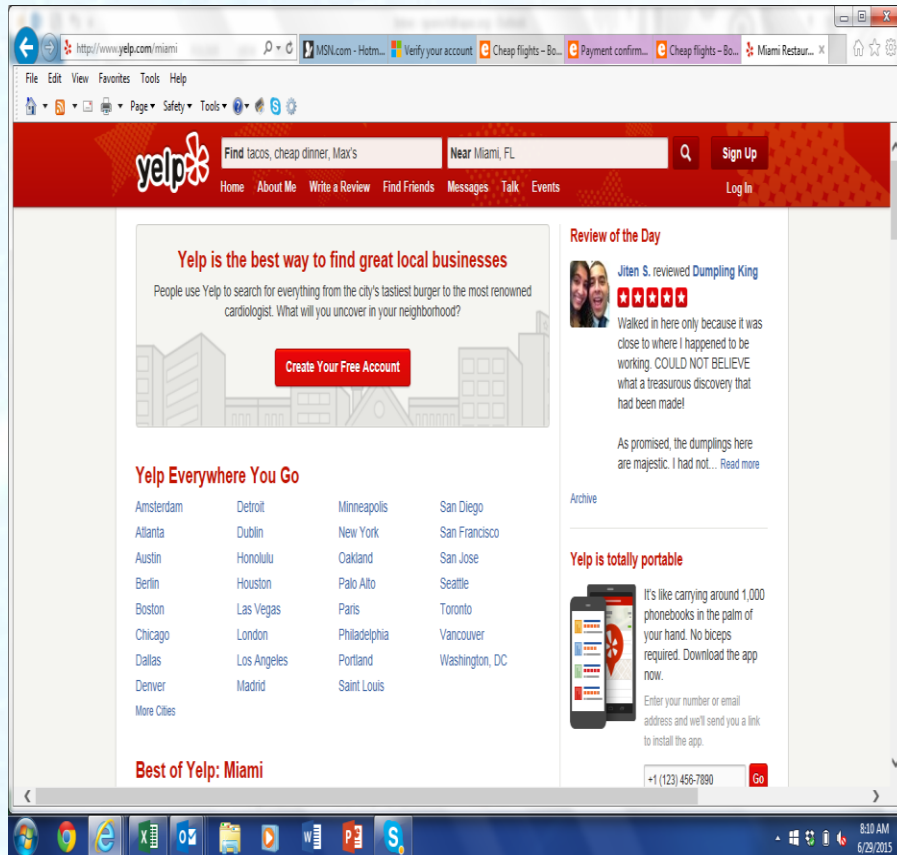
http://www.yelp.com/miami | MSN.com - Hotm... | Verify your account | Cheap flights – Bo... | Payment confirm... | Cheap flights – Bo... | Miami Restaur... ×

File Edit View Favorites Tools Help

Page ▾ Safety ▾ Tools ▾

yelp

Find tacos, cheap dinner, Max's

Near Miami, FL

Sign Up

Home About Me Write a Review Find Friends Messages Talk Events

Log In

Yelp is the best way to find great local businesses

People use Yelp to search for everything from the city's tastiest burger to the most renowned cardiologist. What will you uncover in your neighborhood?

Create Your Free Account

Yelp Everywhere You Go

| | | | |
|---|---|---|---|
| Amsterdam | Detroit | Minneapolis | San Diego |
| Atlanta | Dublin | New York | San Francisco |
| Austin | Honolulu | Oakland | San Jose |
| Berlin | Houston | Palo Alto | Seattle |
| Boston | Las Vegas | Paris | Toronto |
| Chicago | London | Philadelphia | Vancouver |
| Dallas | Los Angeles | Portland | Washington, DC |
| Denver | Madrid | Saint Louis | |

More Cities

Best of Yelp: Miami

Review of the Day

Jiten S. reviewed Dumpling King

Walked in here only because it was close to where I happened to be working. COULD NOT BELIEVE what a treasurous discovery that had been made!

As promised, the dumplings here are majestic. I had not... Read more

Archive

Yelp is totally portable

It's like carrying around 1,000 phonebooks in the palm of your hand. No biceps required. Download the app now.

Enter your number or email address and we'll send you a link to install the app.

+1 (123) 456-7890

Go

8:10 AM
6/29/2015